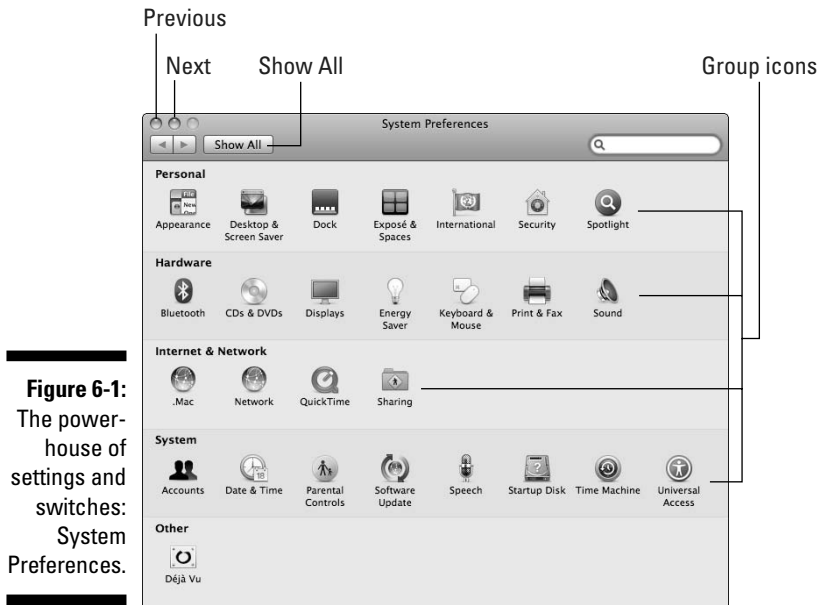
Previous

Next

Show All

Group icons

System Preferences

Show All

Personal

Appearance

Desktop & Screen Saver

Dock

Exposé & Spaces

International

Security

Spotlight

Hardware

Bluetooth

CDs & DVDs

Displays

Energy Saver

Keyboard & Mouse

Print & Fax

Sound

Internet & Network

.Mac

Network

QuickTime

Sharing

System

Accounts

Date & Time

Parental Controls

Software Update

Speech

Startup Disk

Time Machine

Universal Access

Other

Déjà Vu

**Figure 6-1:** The powerhouse of settings and switches: System Preferences.